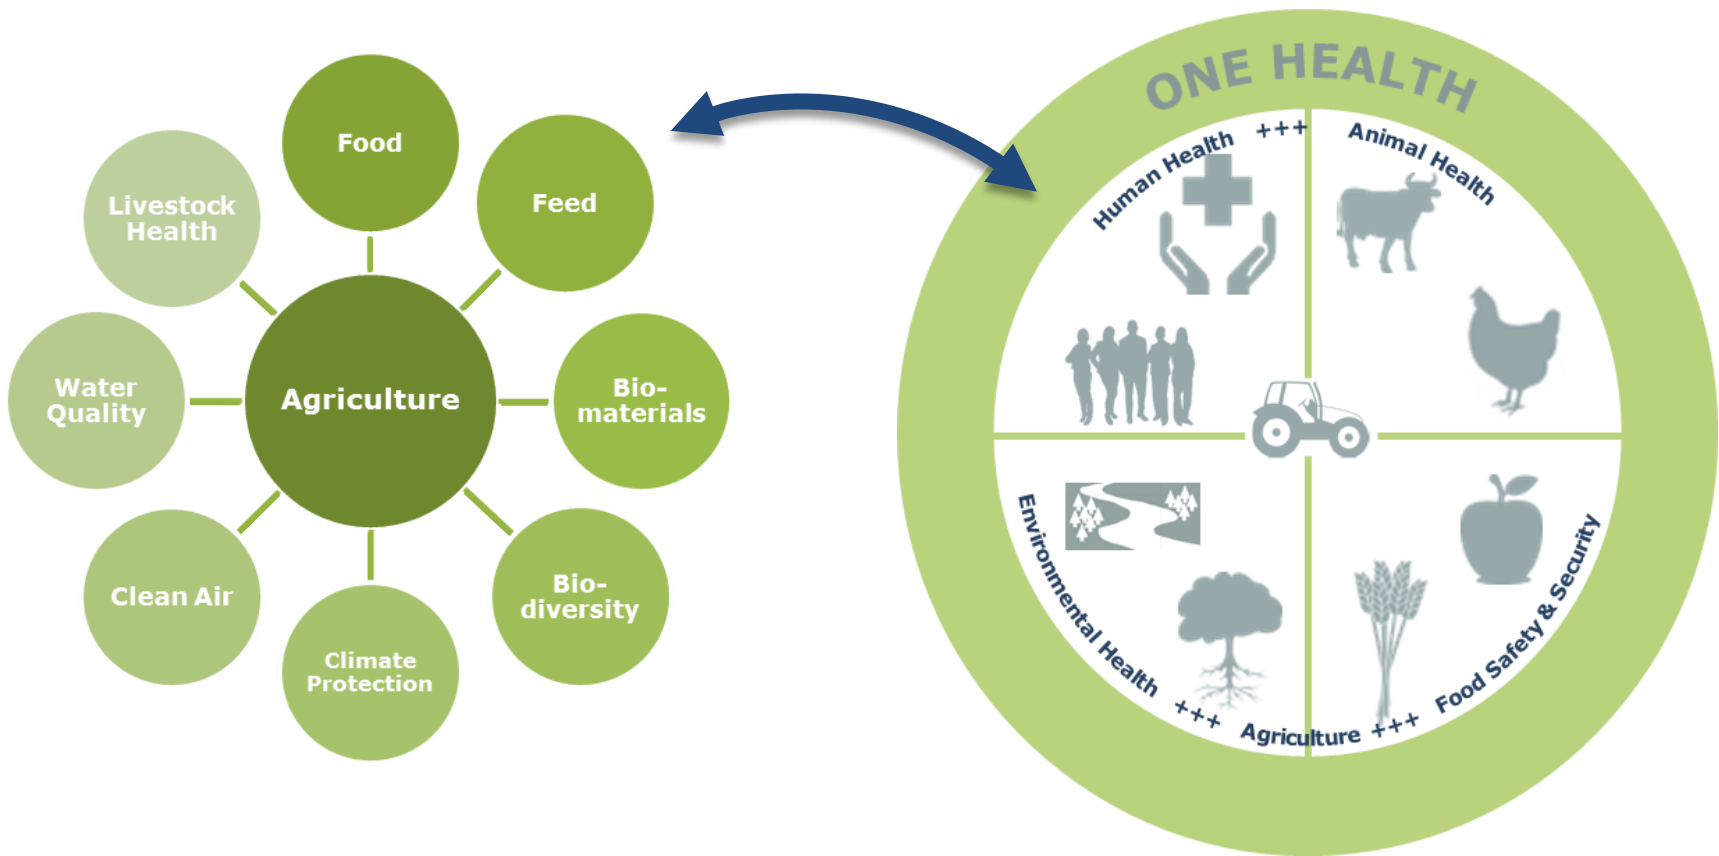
Food

Livestock Health

Feed

Water Quality

Agriculture

Bio-materials

Clean Air

Bio-diversity

Climate Protection

ONE HEALTH

Human Health +++

Animal Health

Environmental Health +++

Agriculture +++

Food Safety & Security